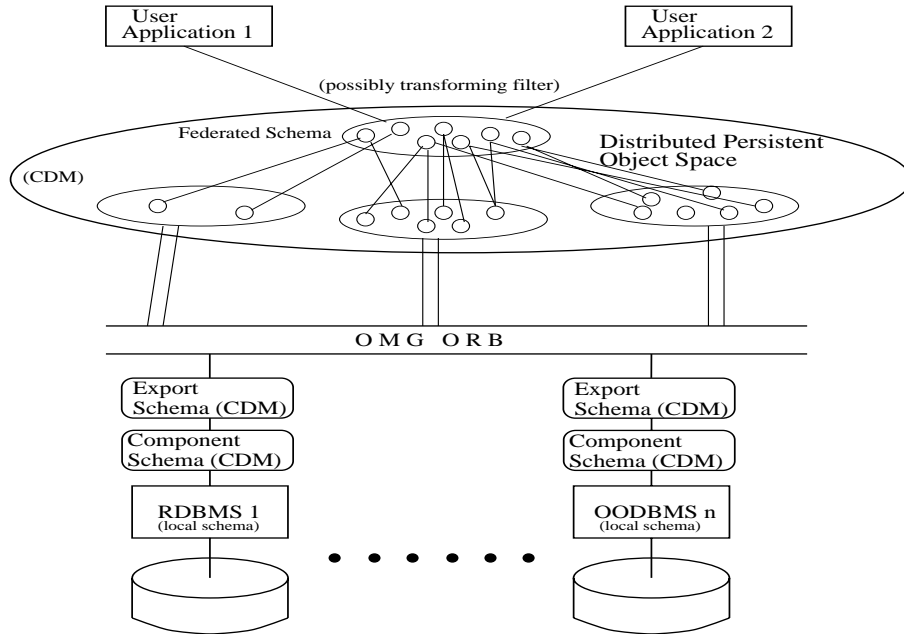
User Application 1

User Application 2

(possibly transforming filter)

Federated Schema

Distributed Persistent Object Space

(CDM)

O M G O R B

Export Schema (CDM)

Component Schema (CDM)

RDBMS 1
(local schema)

Export Schema (CDM)

Component Schema (CDM)

OODBMS n
(local schema)